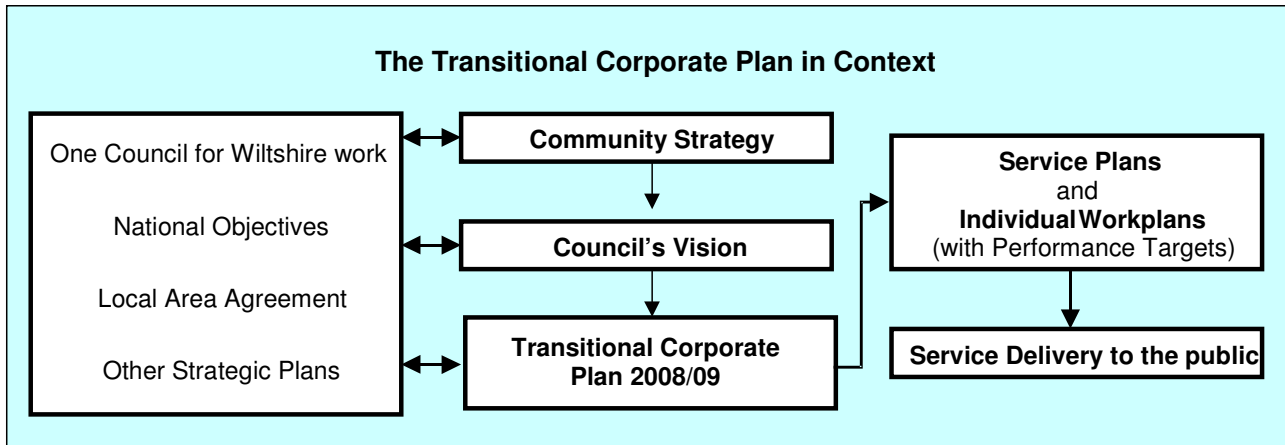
The Transitional Corporate Plan in Context

One Council for Wiltshire work

National Objectives

Local Area Agreement

Other Strategic Plans

Community Strategy

Council's Vision

Transitional Corporate Plan 2008/09

Service Plans and Individual Workplans (with Performance Targets)

Service Delivery to the public